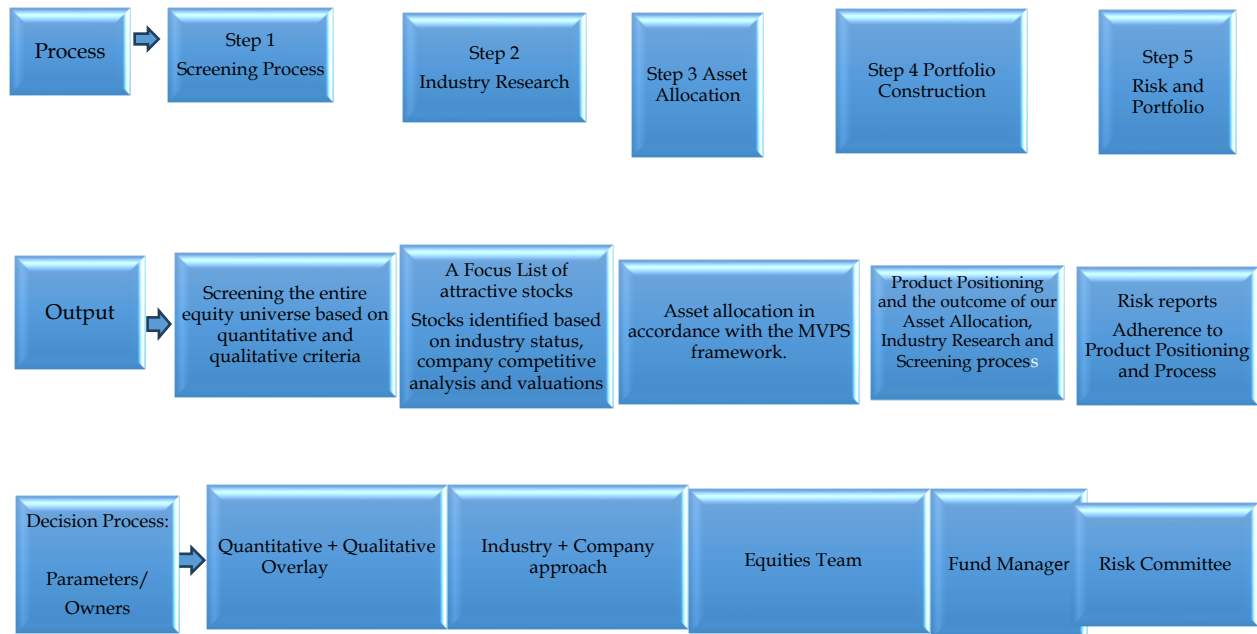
Process

Step 1
Screening Process

Step 2
Industry Research

Step 3 Asset Allocation

Step 4 Portfolio Construction

Step 5
Risk and Portfolio

Output

Screening the entire equity universe based on quantitative and qualitative criteria

A Focus List of attractive stocks
Stocks identified based on industry status, company competitive analysis and valuations

Asset allocation in accordance with the MVPS framework.

Product Positioning and the outcome of our Asset Allocation, Industry Research and Screening process

Risk reports
Adherence to Product Positioning and Process

Decision Process:

Parameters/
Owners

Quantitative + Qualitative Overlay

Industry + Company approach

Equities Team

Fund Manager

Risk Committee